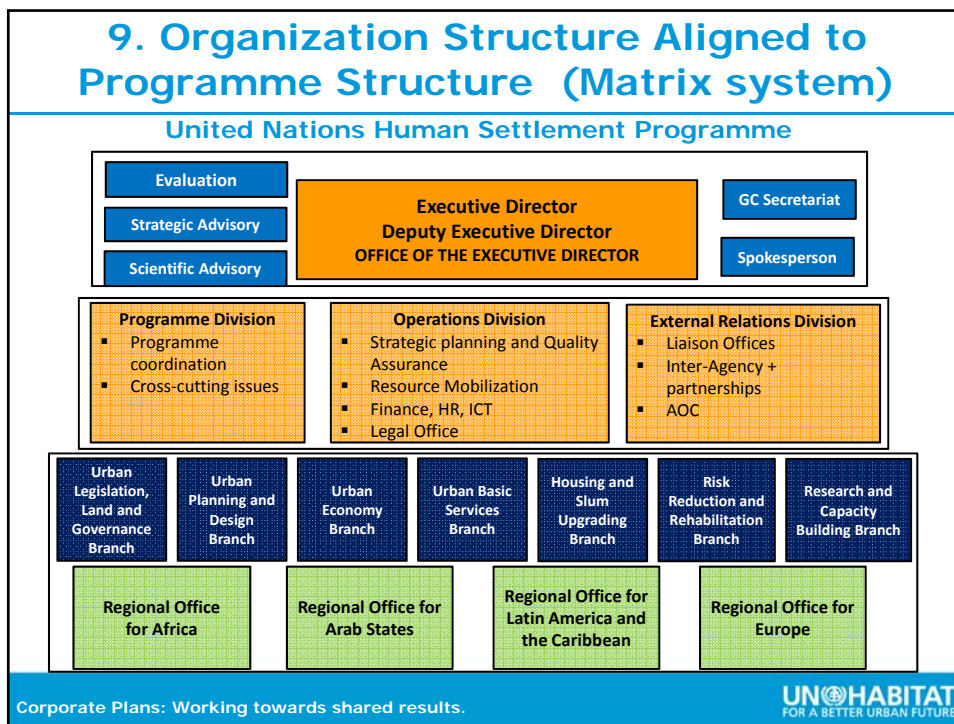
9. Organization Structure Aligned to Programme Structure (Matrix system)

United Nations Human Settlement Programme

Evaluation

Strategic Advisory

Scientific Advisory

Executive Director
Deputy Executive Director
OFFICE OF THE EXECUTIVE DIRECTOR

GC Secretariat

Spokesperson

Programme Division
- Programme coordination
- Cross-cutting issues

Operations Division
- Strategic planning and Quality Assurance
- Resource Mobilization
- Finance, HR, ICT
- Legal Office

External Relations Division
- Liaison Offices
- Inter-Agency + partnerships
- AOC

Urban Legislation, Land and Governance Branch

Urban Planning and Design Branch

Urban Economy Branch

Urban Basic Services Branch

Housing and Slum Upgrading Branch

Risk Reduction and Rehabilitation Branch

Research and Capacity Building Branch

Regional Office for Africa

Regional Office for Arab States

Regional Office for Latin America and the Caribbean

Regional Office for Europe

Corporate Plans: Working towards shared results.

UN-HABITAT
FOR A BETTER URBAN FUTURE